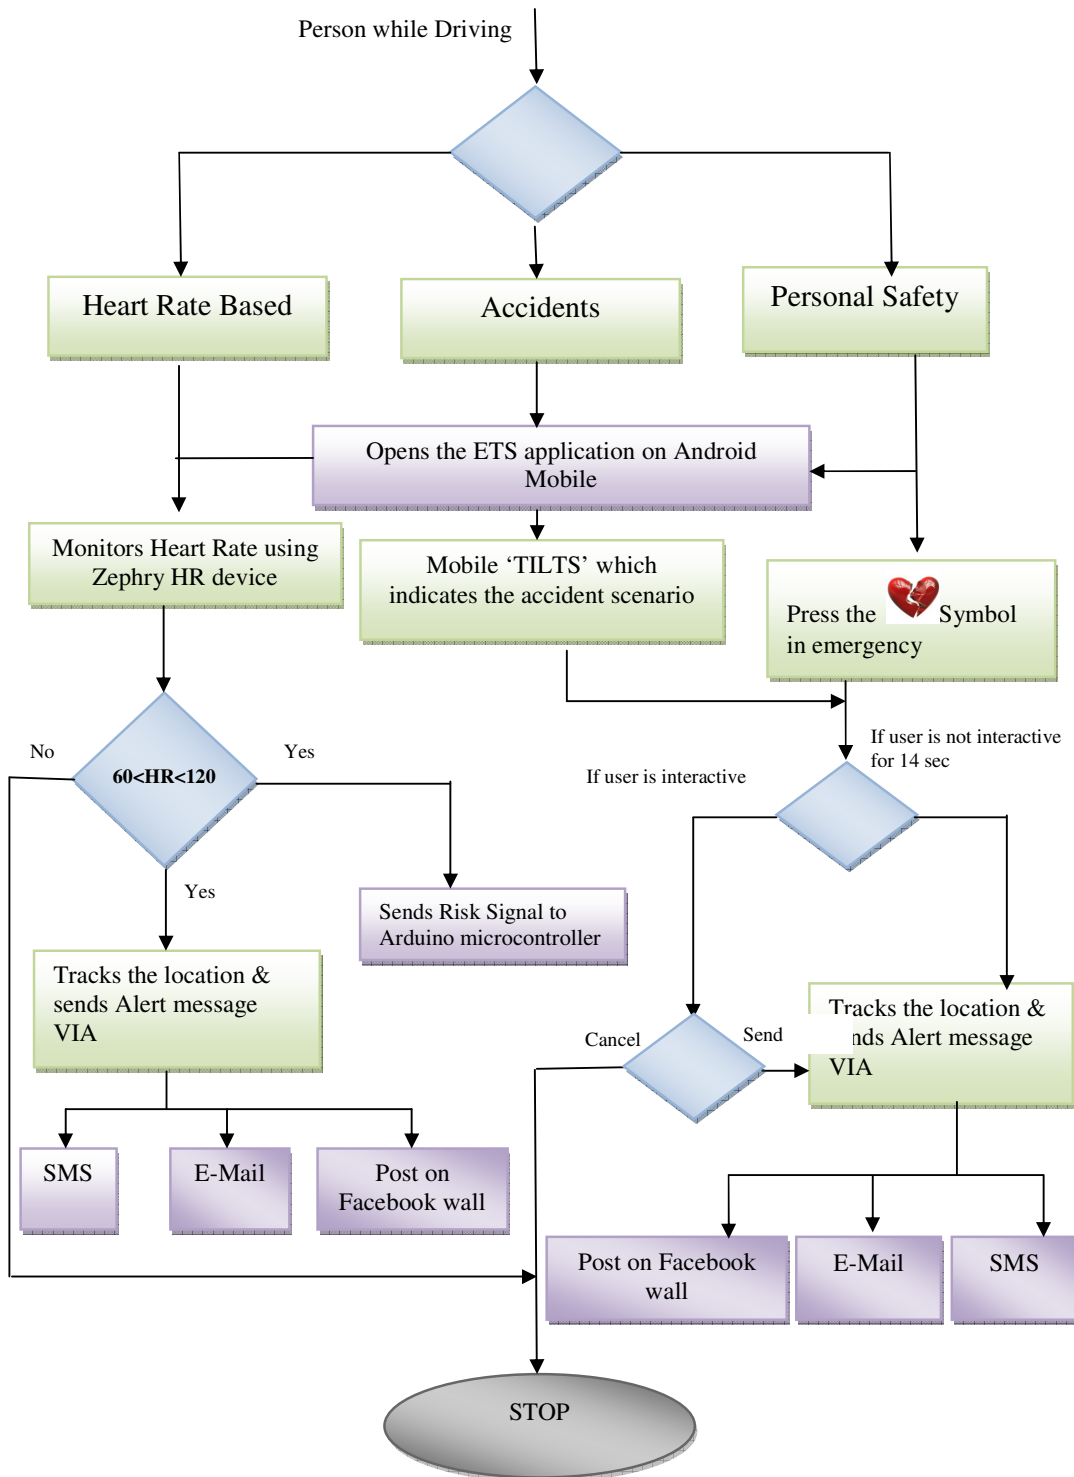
Person while Driving

Heart Rate Based

Accidents

Personal Safety

Opens the ETS application on Android Mobile

Monitors Heart Rate using Zephry HR device

Mobile 'TILTS' which indicates the accident scenario

Press the Symbol in emergency

No

60<HR<120

Yes

If user is not interactive for 14 sec

If user is interactive

Yes

Sends Risk Signal to Arduino microcontroller

Tracks the location & sends Alert message VIA

Tracks the location & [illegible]nds Alert message VIA

Cancel

Send

SMS

E-Mail

Post on Facebook wall

Post on Facebook wall

E-Mail

SMS

STOP